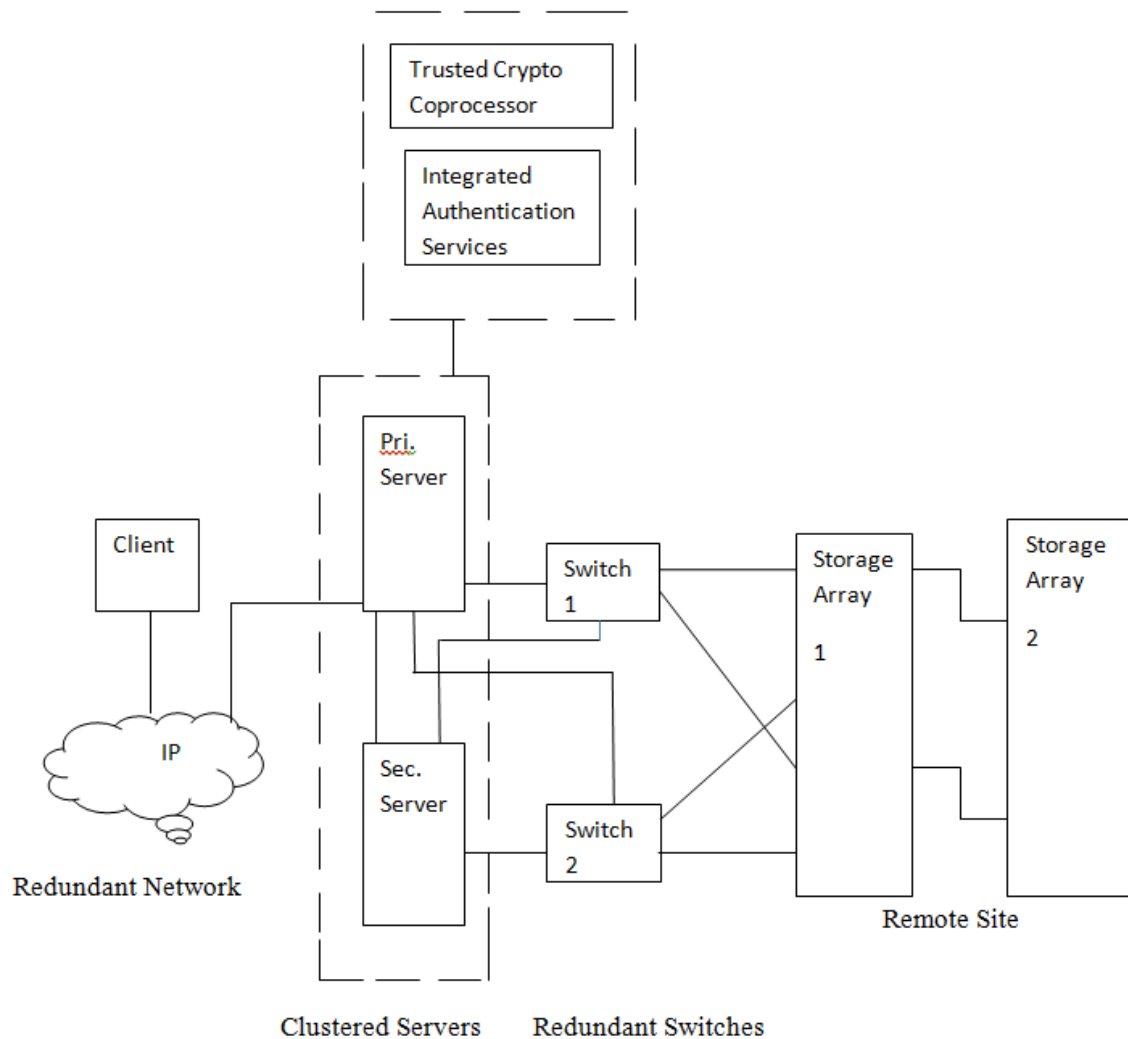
Trusted Crypto Coprocessor

Integrated Authentication Services

Pri. Server

Client

Switch 1

Storage Array 1

Storage Array 2

IP

Sec. Server

Switch 2

Redundant Network

Remote Site

Clustered Servers

Redundant Switches